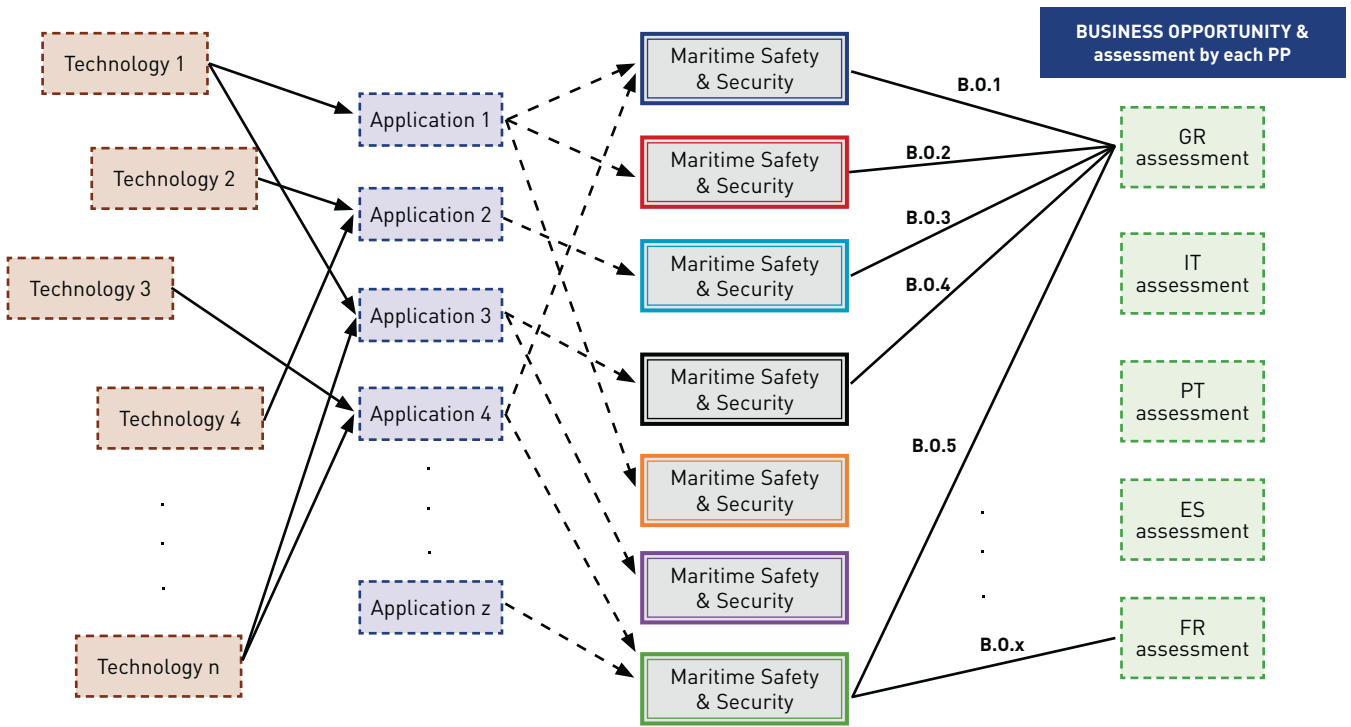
BUSINESS OPPORTUNITY & assessment by each PP

Technology 1

Technology 2

Technology 3

Technology 4

.
.
.

Technology n

Application 1

Application 2

Application 3

Application 4

.
.
.

Application z

Maritime Safety & Security

Maritime Safety & Security

Maritime Safety & Security

Maritime Safety & Security

Maritime Safety & Security

Maritime Safety & Security

Maritime Safety & Security

B.0.1

B.0.2

B.0.3

B.0.4

B.0.5

.
.
.

B.0.x

GR assessment

IT assessment

PT assessment

ES assessment

FR assessment